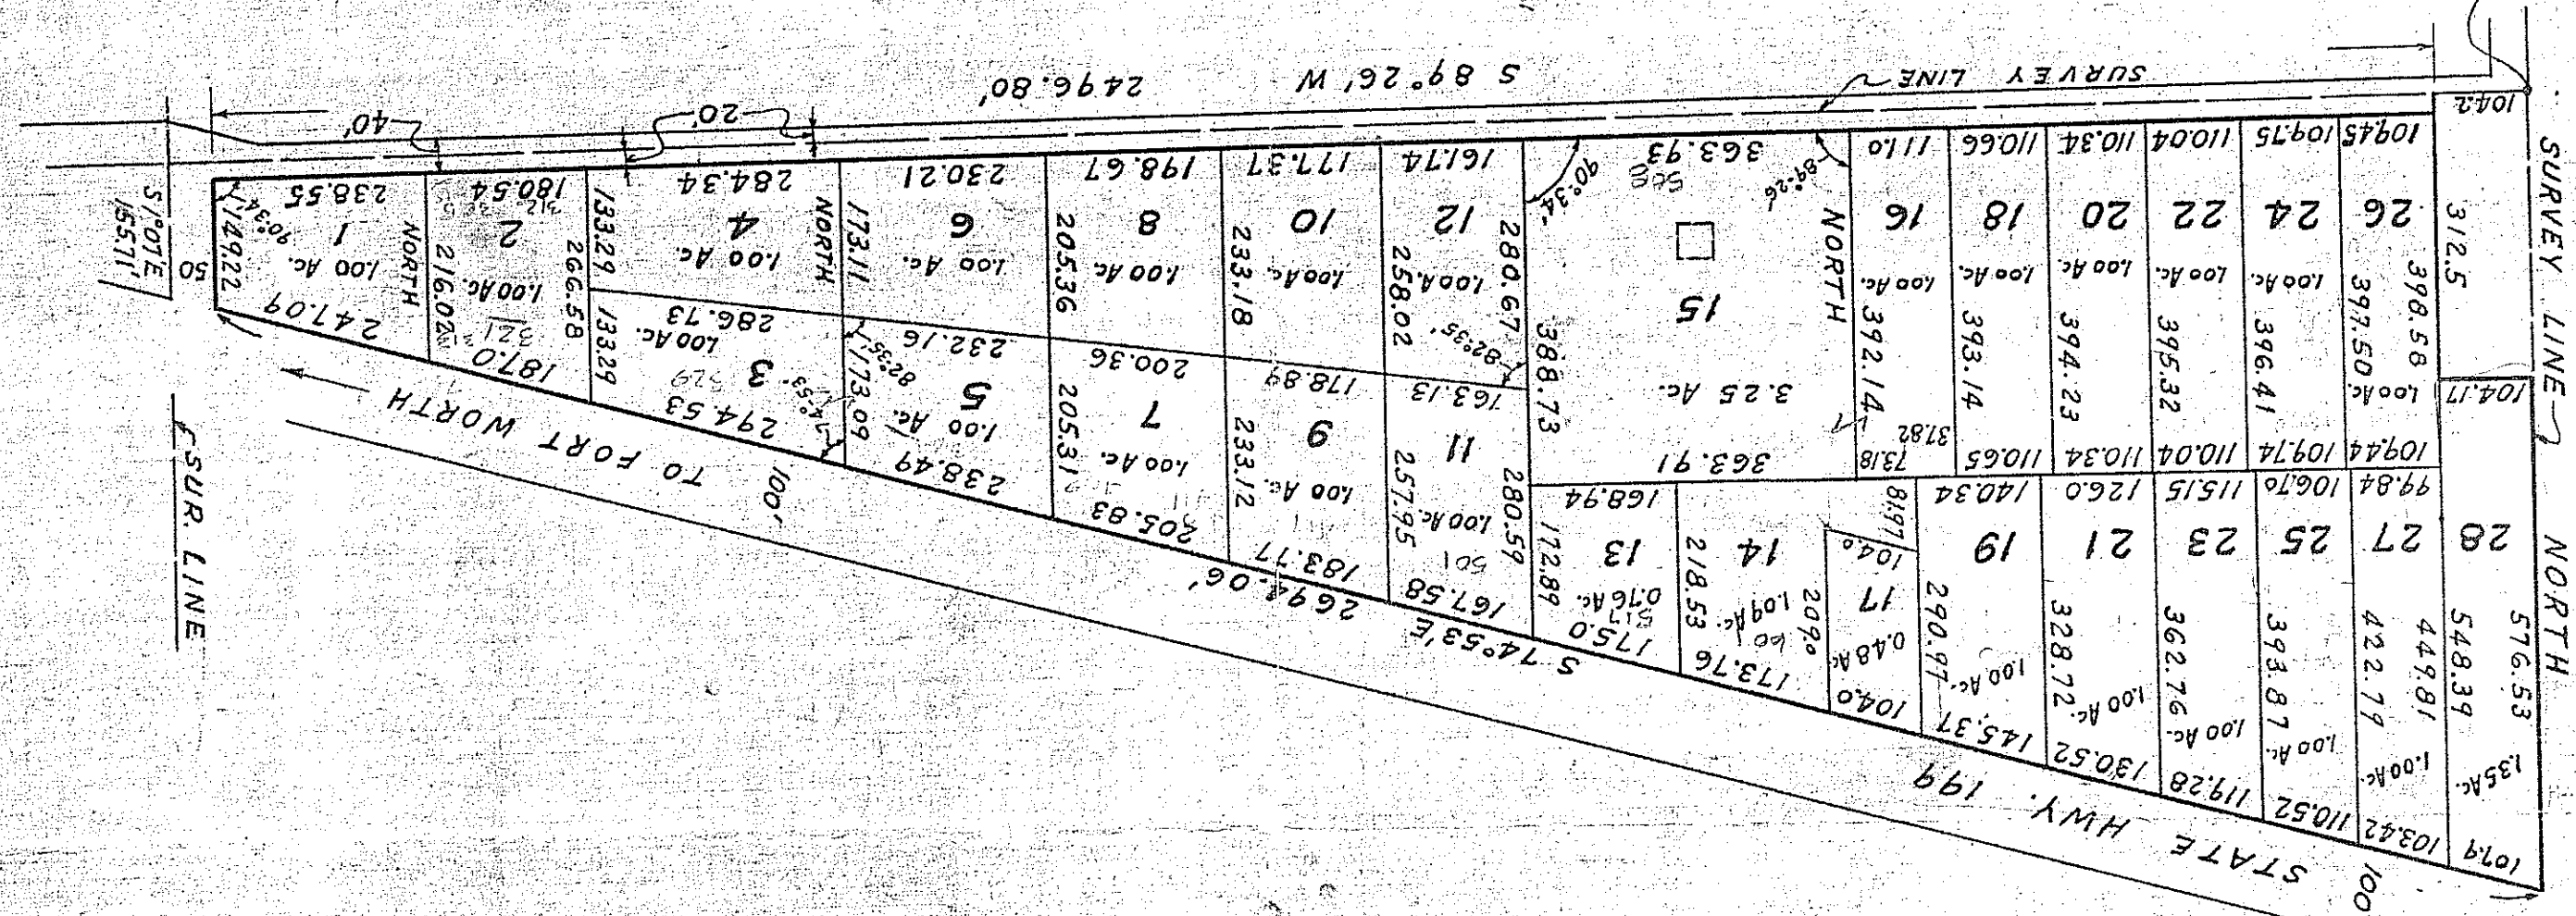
S 89°26' W 2496.80'

SURVEY LINE

40'
20'

SURVEY LINE

S 1°07' E 155.71'
50

SUR. LINE

TO FORT WORTH
100'

S 74°53' E 2694.06'

STATE HWY. 199
100

238.55
1
1.00 Ac.
149.22
90°34'
NORTH
247.09

180.54
2
1.00 Ac.
216.02
266.58
187.0

284.34
4
1.00 Ac.
133.29
NORTH
286.73
3
1.00 Ac.
133.29
294.53

230.21
6
1.00 Ac.
173.11
232.16
5
1.00 Ac.
173.09
82°35'
238.49

198.67
8
1.00 Ac.
205.36
200.36
7
1.00 Ac.
205.31
205.83

177.37
10
1.00 Ac.
233.18
178.84
9
1.00 Ac.
233.12
183.77

161.74
12
1.00 Ac.
258.02
280.67
82°35'
163.13
11
1.00 Ac.
257.95
280.59
167.58

363.93
90°34'
89°26'
15
3.25 Ac.
388.73
NORTH
363.91

168.94
13
0.76 Ac.
172.89
175.0

14
1.09 Ac.
218.53
209.0
173.76

17
0.48 Ac.
104.0
81.97
104.0

111.0
16
1.00 Ac.
392.14
73.18
37.82

110.66
18
1.00 Ac.
393.14
110.65

110.34
20
1.00 Ac.
394.23
110.34

110.04
22
1.00 Ac.
395.32
110.04

109.75
24
1.00 Ac.
396.41
109.74

104.45
26
1.00 Ac.
397.50
398.58
109.44

104.2
312.5
104.17

140.34
19
1.00 Ac.
290.97
145.37

126.0
21
1.00 Ac.
328.72
130.52

115.15
23
1.00 Ac.
362.76
119.28

106.70
25
1.00 Ac.
393.87
110.52

99.84
27
1.00 Ac.
422.79
449.81
103.42

28
1.35 Ac.
548.39
576.53
NORTH
101.4